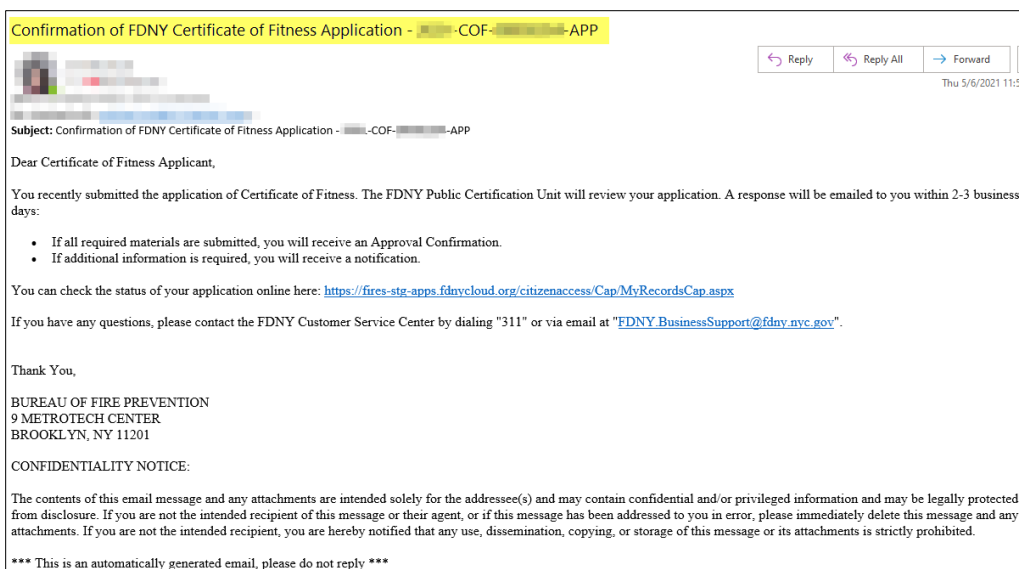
Confirmation of FDNY Certificate of Fitness Application - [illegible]-COF-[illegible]-APP

Reply
Reply All
Forward

Thu 5/6/2021 11:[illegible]

Subject: Confirmation of FDNY Certificate of Fitness Application - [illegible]-COF-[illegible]-APP

Dear Certificate of Fitness Applicant,

You recently submitted the application of Certificate of Fitness. The FDNY Public Certification Unit will review your application. A response will be emailed to you within 2-3 business days:

- If all required materials are submitted, you will receive an Approval Confirmation.
- If additional information is required, you will receive a notification.

You can check the status of your application online here: https://fires-stg-apps.fdnycloud.org/citizenaccess/Cap/MyRecordsCap.aspx

If you have any questions, please contact the FDNY Customer Service Center by dialing "311" or via email at "FDNY.BusinessSupport@fdny.nyc.gov".

Thank You,

BUREAU OF FIRE PREVENTION
9 METROTECH CENTER
BROOKLYN, NY 11201

CONFIDENTIALITY NOTICE:

The contents of this email message and any attachments are intended solely for the addressee(s) and may contain confidential and/or privileged information and may be legally protected from disclosure. If you are not the intended recipient of this message or their agent, or if this message has been addressed to you in error, please immediately delete this message and any attachments. If you are not the intended recipient, you are hereby notified that any use, dissemination, copying, or storage of this message or its attachments is strictly prohibited.

*** This is an automatically generated email, please do not reply ***